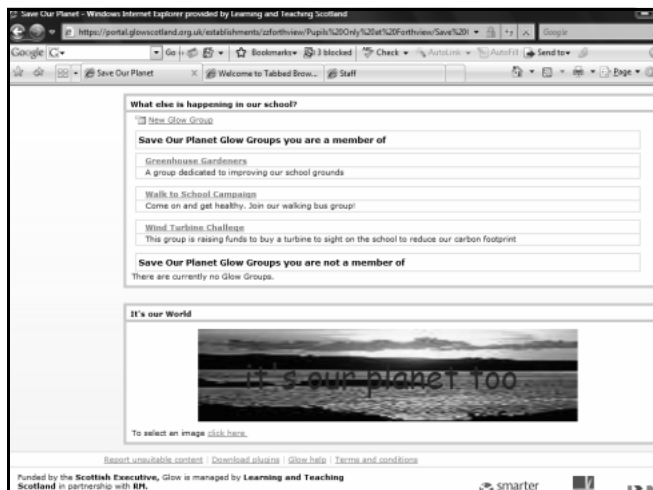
Save Our Planet - Windows Internet Explorer provided by Learning and Teaching Scotland

https://portal.glowscotland.org.uk/establishments/zforthview/Pupils%20Only%20at%20Forthview/Save%20( Google

Google G- Go Bookmarks 3 blocked Check AutoLink AutoFill Send to

Save Our Planet Welcome to Tabbed Brow... Staff Page

What else is happening in our school?

New Glow Group

Save Our Planet Glow Groups you are a member of

Greenhouse Gardeners

A group dedicated to improving our school grounds

Walk to School Campaign

Come on and get healthy. Join our walking bus group!

Wind Turbine Challege

This group is raising funds to buy a turbine to sight on the school to reduce our carbon footprint

Save Our Planet Glow Groups you are not a member of

There are currently no Glow Groups.

It's our World

it's our planet too

To select an image click here.

Report unsuitable content | Download plugins | Glow help | Terms and conditions

Funded by the Scottish Executive, Glow is managed by Learning and Teaching Scotland in partnership with RM.

smarter